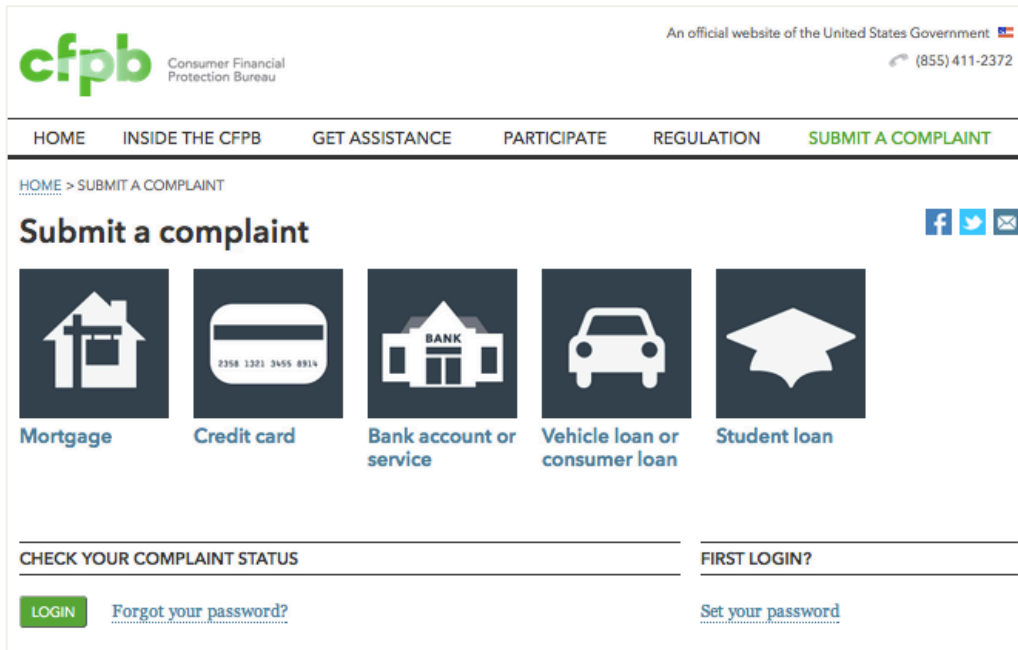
cfpb Consumer Financial Protection Bureau

An official website of the United States Government

(855) 411-2372

HOME INSIDE THE CFPB GET ASSISTANCE PARTICIPATE REGULATION SUBMIT A COMPLAINT

HOME > SUBMIT A COMPLAINT

Submit a complaint

2358 1321 3455 8914

BANK

Mortgage

Credit card

Bank account or service

Vehicle loan or consumer loan

Student loan

CHECK YOUR COMPLAINT STATUS

LOGIN

Forgot your password?

FIRST LOGIN?

Set your password